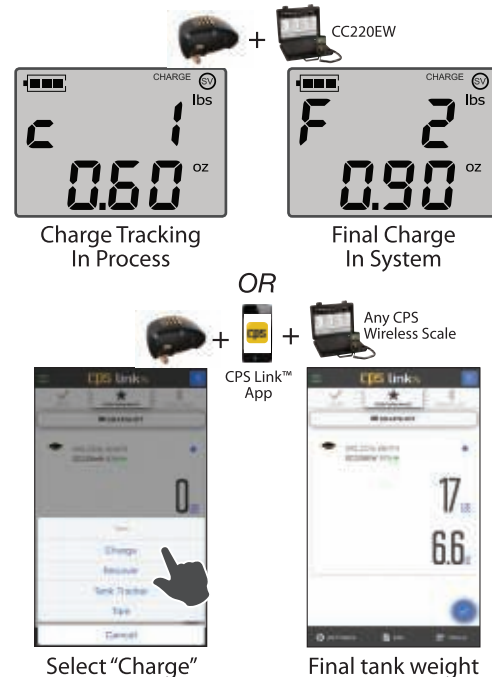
+ CC220EW

CHARGE SV
lbs
c 1
0.60 oz

CHARGE SV
lbs
F 2
0.90 oz

Charge Tracking In Process

Final Charge In System

OR

+ CPS + Any CPS Wireless Scale

CPS Link™ App

CPS link

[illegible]

0

Charge
Recover
Tank Tracker
Tare
Cancel

CPS link

17
6.6

Select "Charge"

Final tank weight